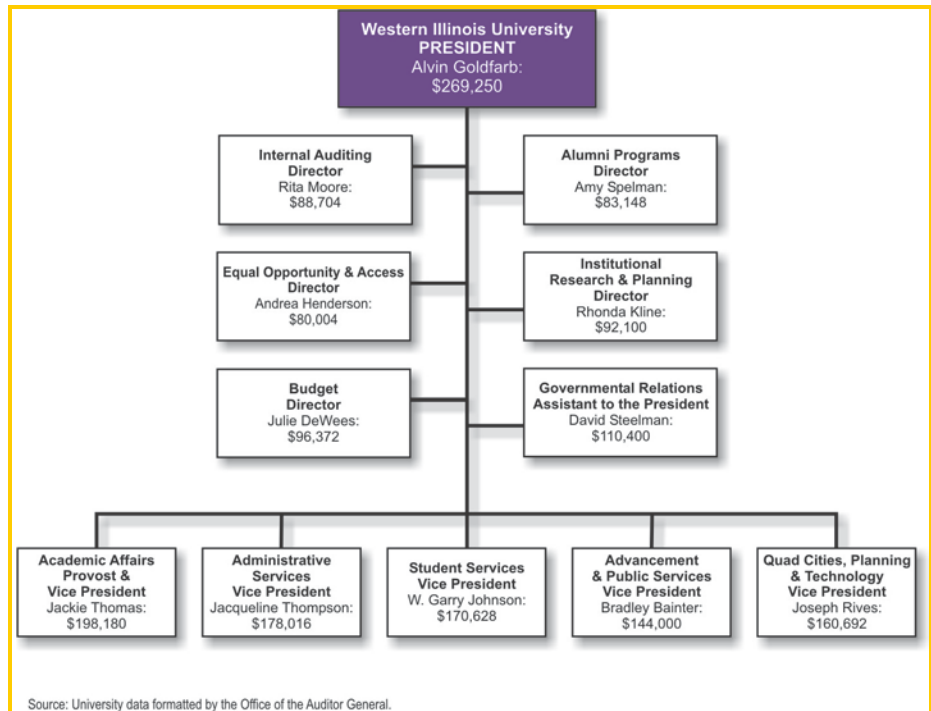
Western Illinois University
PRESIDENT
Alvin Goldfarb:
$269,250

Internal Auditing
Director
Rita Moore:
$88,704

Alumni Programs
Director
Amy Spelman:
$83,148

Equal Opportunity & Access
Director
Andrea Henderson:
$80,004

Institutional
Research & Planning
Director
Rhonda Kline:
$92,100

Budget
Director
Julie DeWees:
$96,372

Governmental Relations
Assistant to the President
David Steelman:
$110,400

Academic Affairs
Provost &
Vice President
Jackie Thomas:
$198,180

Administrative
Services
Vice President
Jacqueline Thompson:
$178,016

Student Services
Vice President
W. Garry Johnson:
$170,628

Advancement
& Public Services
Vice President
Bradley Bainter:
$144,000

Quad Cities, Planning
& Technology
Vice President
Joseph Rives:
$160,692

Source: University data formatted by the Office of the Auditor General.